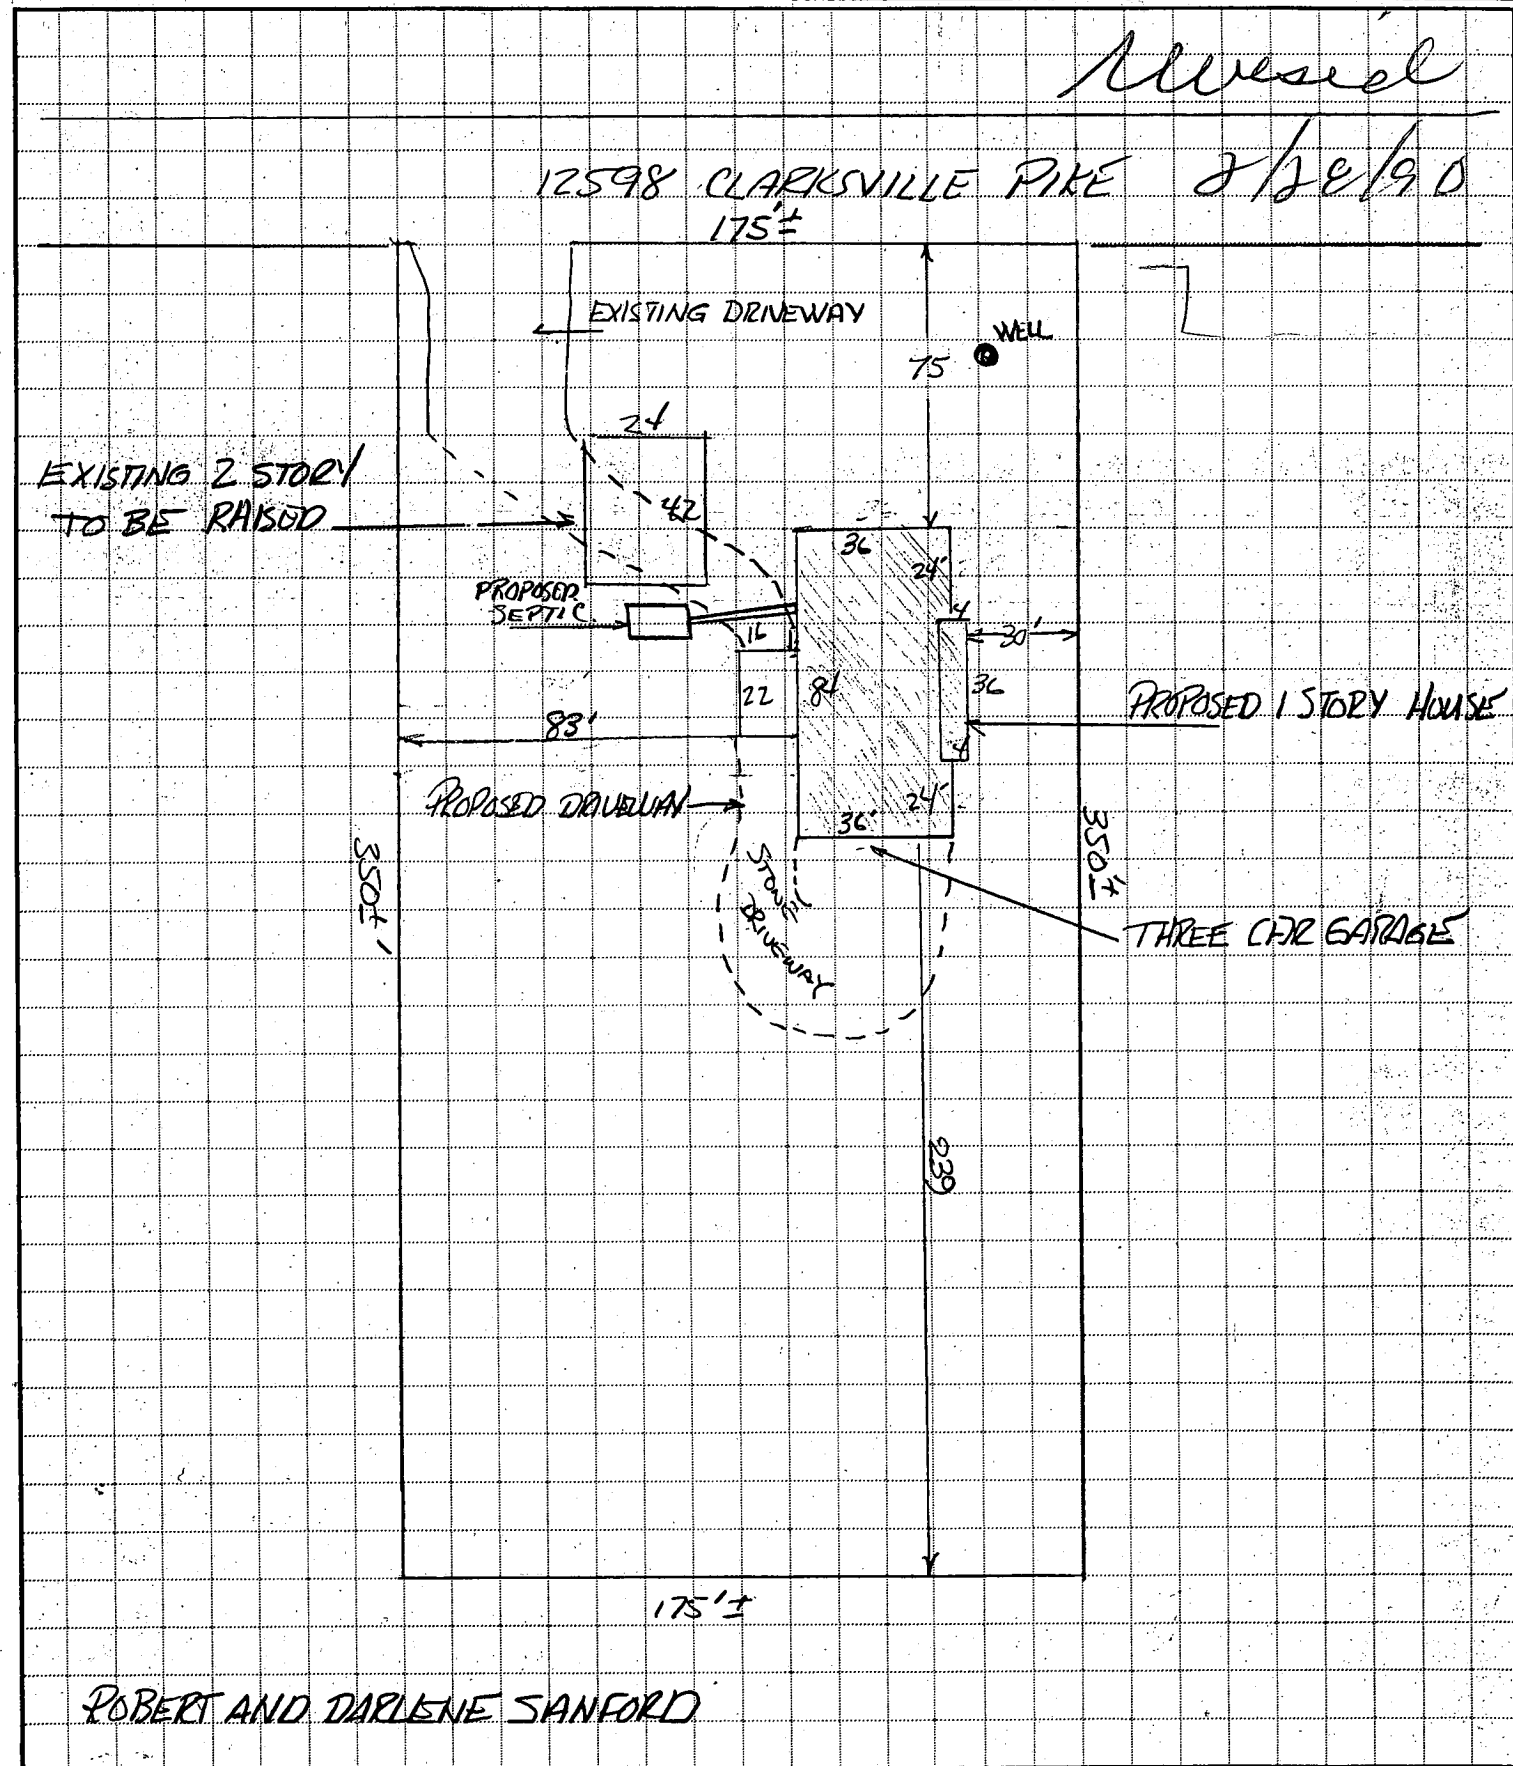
Revised

12598 CLARKSVILLE PIKE 8/28/90
175'±

EXISTING DRIVEWAY

WELL

75

24

EXISTING 2 STORY TO BE RAISED

42

36

24'

PROPOSED SEPTIC

4

16

30'

22

84

36

PROPOSED 1 STORY HOUSE

83'

4

PROPOSED DRIVEWAY

24'

36'

350'±

350'±

STONE DRIVEWAY

THREE CAR GARAGE

239

175'±

ROBERT AND DARLENE SANFORD